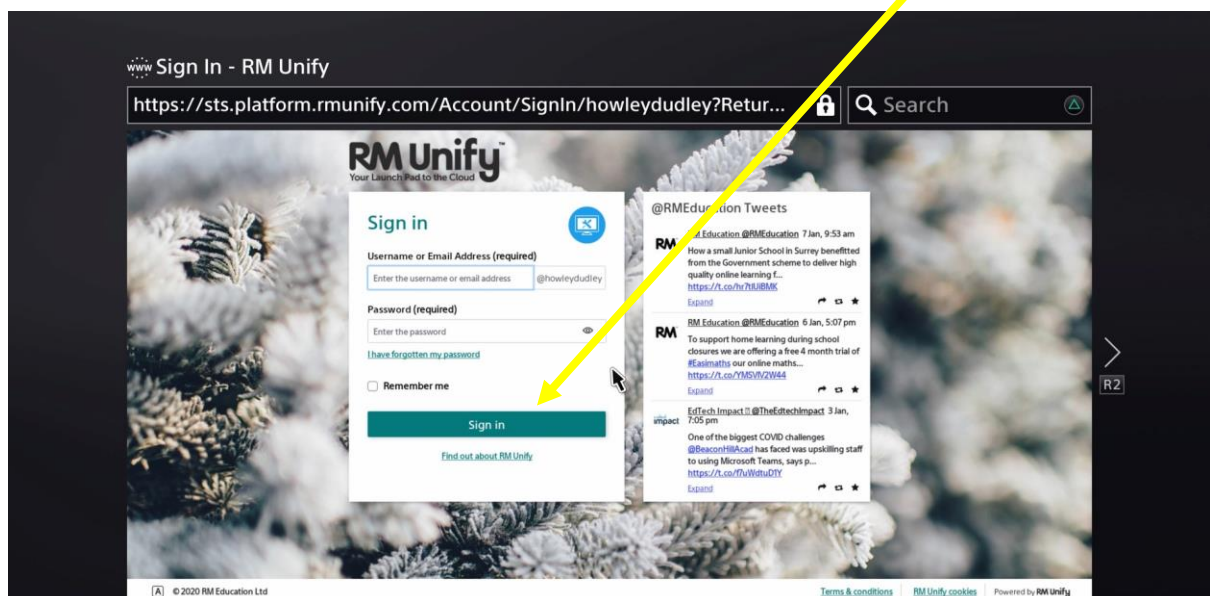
www Sign In - RM Unify

https://sts.platform.rmunify.com/Account/SignIn/howleydudley?Retur...

Search

RM Unify
Your Launch Pad to the Cloud

Sign in

Username or Email Address (required)

Enter the username or email address @howleydudley

Password (required)

Enter the password

I have forgotten my password

Remember me

Sign in

Find out about RM Unify

@RMEduc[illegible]ion Tweets

RM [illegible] Education @RMEducation 7 Jan, 9:53 am
How a small Junior School in Surrey benefitted from the Government scheme to deliver high quality online learning f...
https://t.co/hr7tlUlBMK
Expand

RM Education @RMEducation 6 Jan, 5:07 pm
To support home learning during school closures we are offering a free 4 month trial of #Easimaths our online maths...
https://t.co/YMSVfV2W44
Expand

EdTech Impact @TheEdtechImpact 3 Jan, 7:05 pm
One of the biggest COVID challenges @BeaconHillAcad has faced was upskilling staff to using Microsoft Teams, says p...
https://t.co/f7uWdtuDtY
Expand

R2

A © 2020 RM Education Ltd

Terms & conditions | RM Unify cookies | Powered by RM Unify